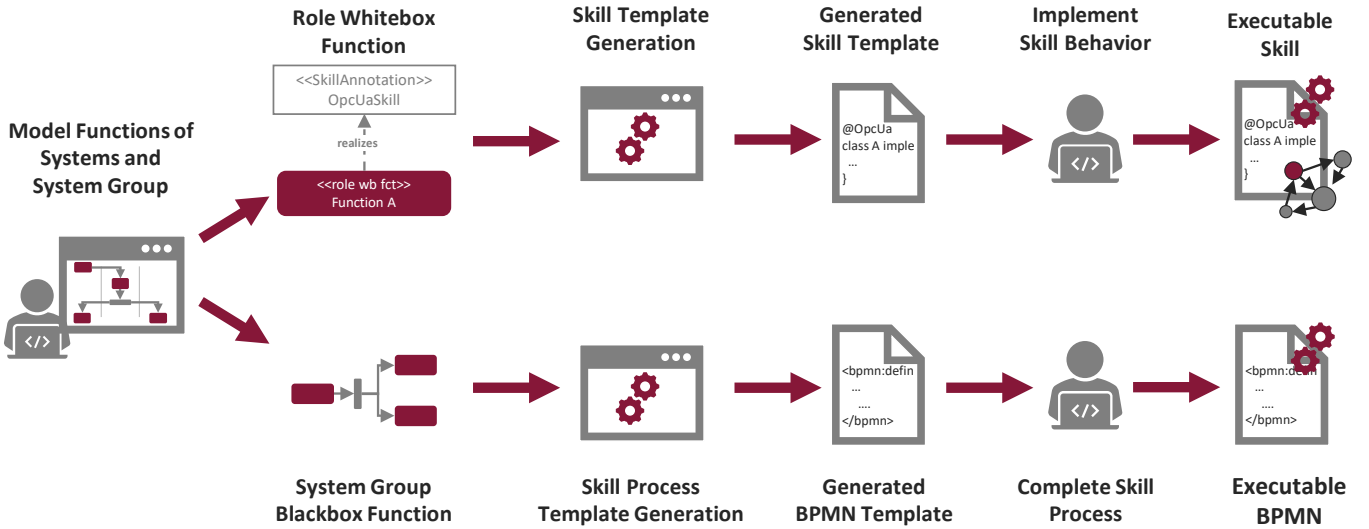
Model Functions of Systems and System Group

Role Whitebox Function

<<SkillAnnotation>> OpcUaSkill

realizes

<<role wb fct>> Function A

Skill Template Generation

Generated Skill Template

@OpcUa class A imple ... }

Implement Skill Behavior

Executable Skill

@OpcUa class A imple ... }

System Group Blackbox Function

Skill Process Template Generation

Generated BPMN Template

<bpmn:defin ... .... </bpmn>

Complete Skill Process

Executable BPMN

<bpmn:defin ... .... </bpmn>